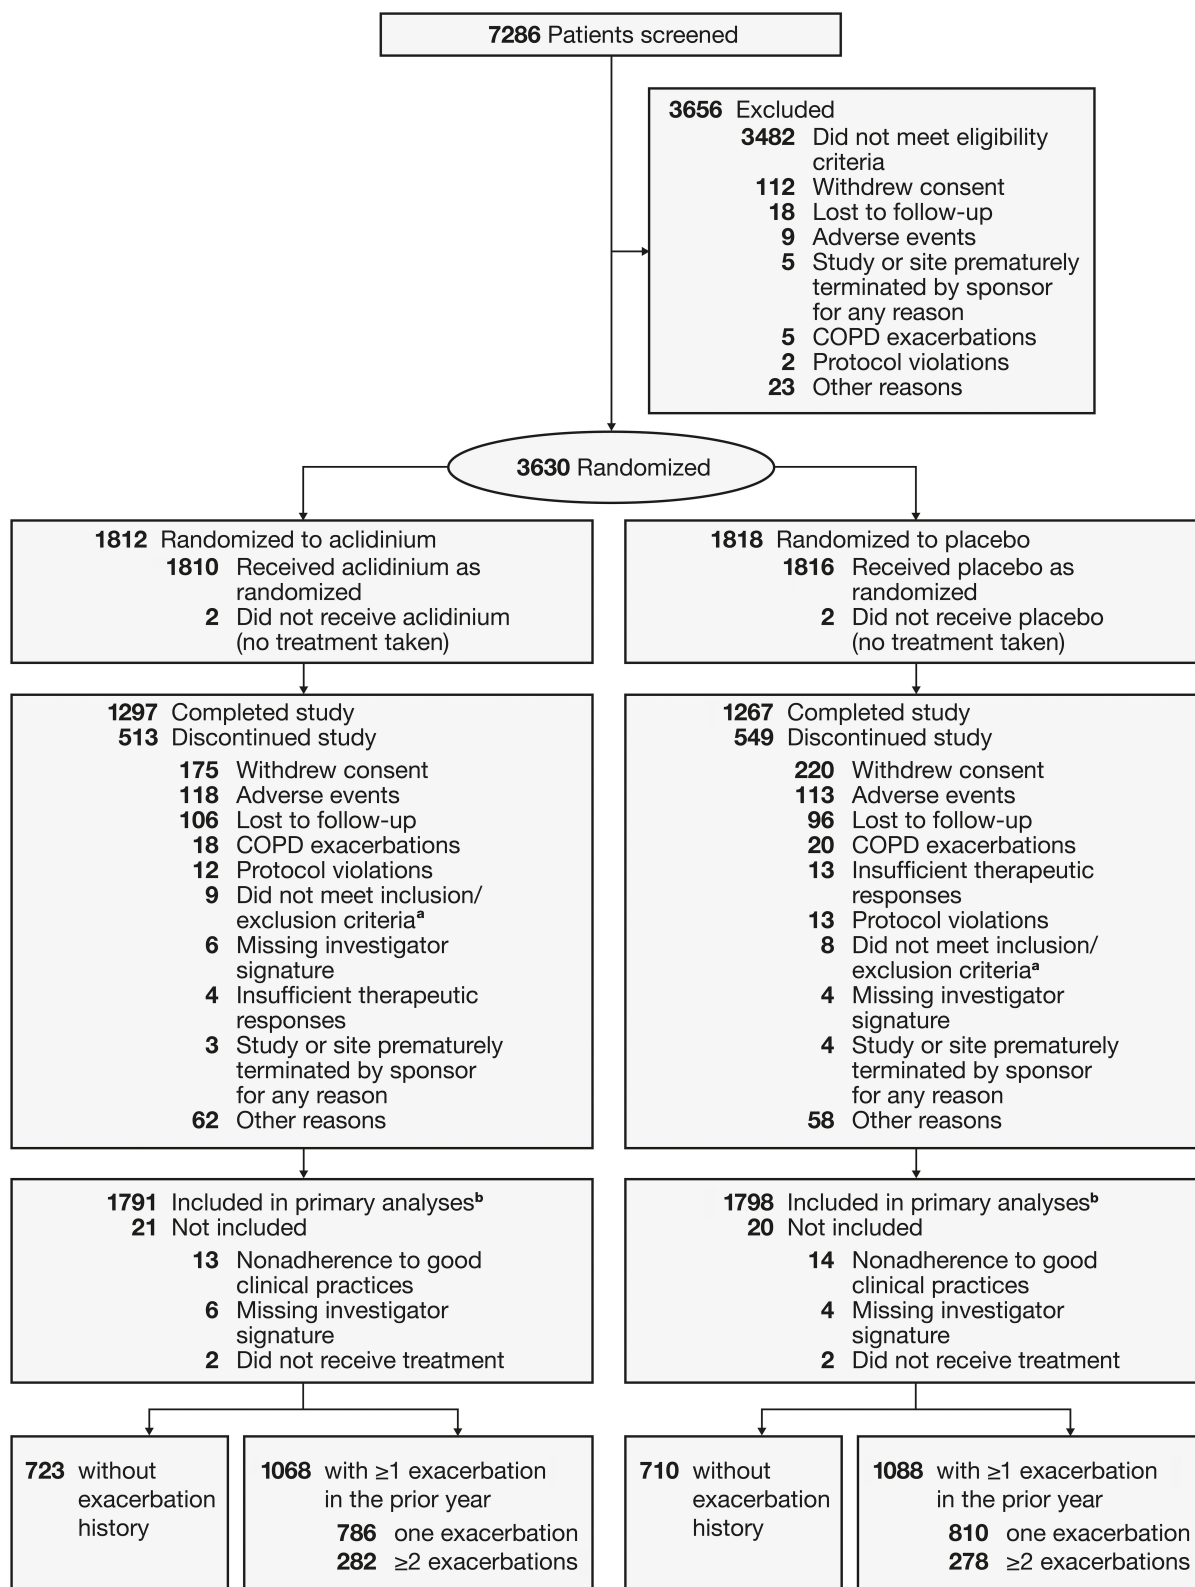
7286 Patients screened

3656 Excluded
3482 Did not meet eligibility criteria
112 Withdrew consent
18 Lost to follow-up
9 Adverse events
5 Study or site prematurely terminated by sponsor for any reason
5 COPD exacerbations
2 Protocol violations
23 Other reasons

3630 Randomized

1812 Randomized to aclidinium
1810 Received aclidinium as randomized
2 Did not receive aclidinium (no treatment taken)

1297 Completed study
513 Discontinued study
175 Withdrew consent
118 Adverse events
106 Lost to follow-up
18 COPD exacerbations
12 Protocol violations
9 Did not meet inclusion/exclusion criteria$^a$
6 Missing investigator signature
4 Insufficient therapeutic responses
3 Study or site prematurely terminated by sponsor for any reason
62 Other reasons

1791 Included in primary analyses$^b$
21 Not included
13 Nonadherence to good clinical practices
6 Missing investigator signature
2 Did not receive treatment

723 without exacerbation history

1068 with ≥1 exacerbation in the prior year
786 one exacerbation
282 ≥2 exacerbations

1818 Randomized to placebo
1816 Received placebo as randomized
2 Did not receive placebo (no treatment taken)

1267 Completed study
549 Discontinued study
220 Withdrew consent
113 Adverse events
96 Lost to follow-up
20 COPD exacerbations
13 Insufficient therapeutic responses
13 Protocol violations
8 Did not meet inclusion/exclusion criteria$^a$
4 Missing investigator signature
4 Study or site prematurely terminated by sponsor for any reason
58 Other reasons

1798 Included in primary analyses$^b$
20 Not included
14 Nonadherence to good clinical practices
4 Missing investigator signature
2 Did not receive treatment

710 without exacerbation history

1088 with ≥1 exacerbation in the prior year
810 one exacerbation
278 ≥2 exacerbations